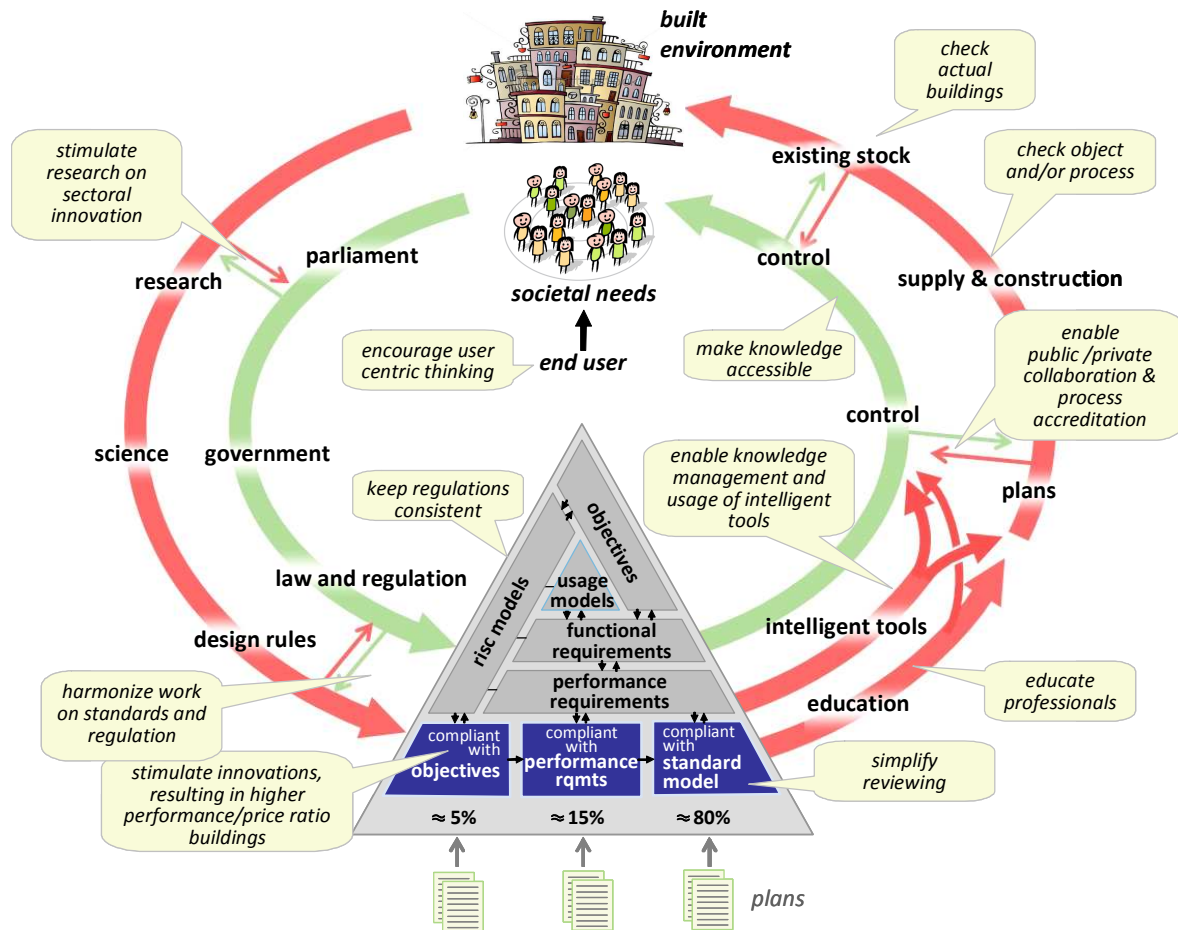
built environment

check actual buildings

stimulate research on sectoral innovation

existing stock

check object and/or process

parliament

research

control

supply & construction

societal needs

encourage user centric thinking

end user

make knowledge accessible

enable public /private collaboration & process accreditation

control

science

government

enable knowledge management and usage of intelligent tools

plans

keep regulations consistent

objectives

risc models

usage models

law and regulation

functional requirements

intelligent tools

design rules

performance requirements

harmonize work on standards and regulation

education

educate professionals

compliant with objectives

compliant with performance rqmts

compliant with standard model

simplify reviewing

stimulate innovations, resulting in higher performance/price ratio buildings

≈ 5%

≈ 15%

≈ 80%

plans